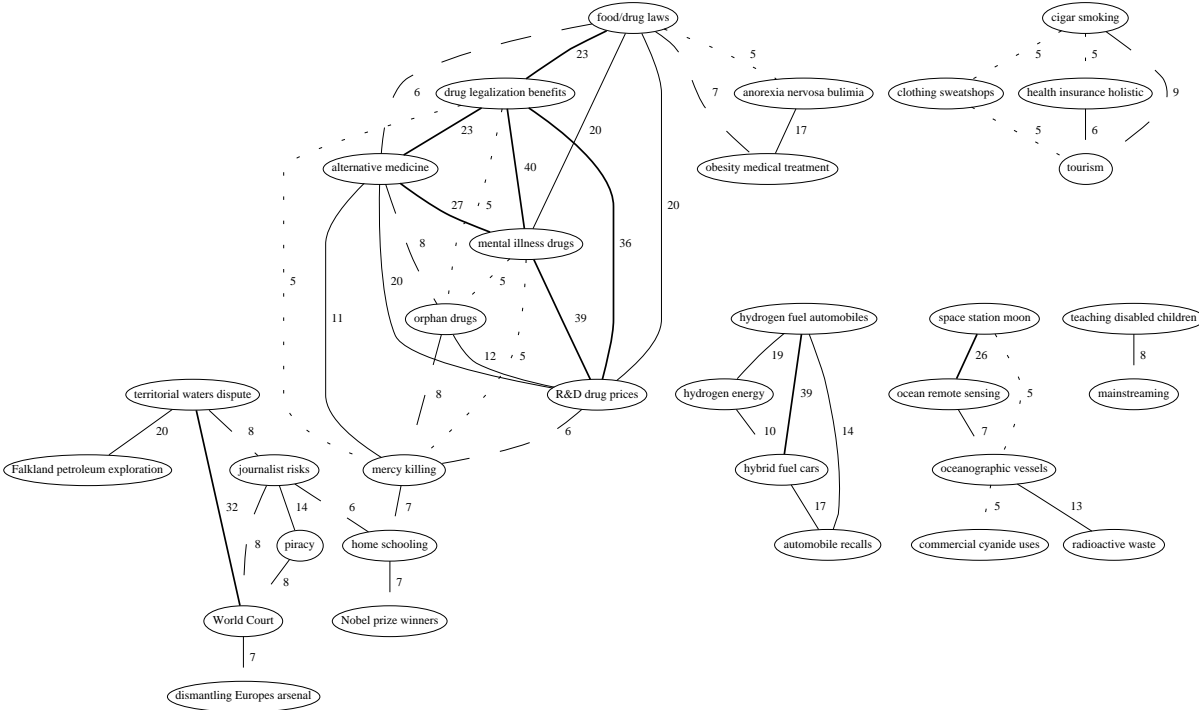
food/drug laws
cigar smoking
23
5
5
5
6
7
9
drug legalization benefits
anorexia nervosa bulimia
clothing sweatshops
health insurance holistic
23
20
17
5
6
alternative medicine
obesity medical treatment
tourism
40
27
5
20
8
mental illness drugs
36
5
5
20
orphan drugs
39
hydrogen fuel automobiles
space station moon
teaching disabled children
11
12
5
19
26
8
territorial waters dispute
R&D drug prices
hydrogen energy
39
ocean remote sensing
5
mainstreaming
8
20
8
6
10
7
14
Falkland petroleum exploration
journalist risks
mercy killing
hybrid fuel cars
oceanographic vessels
32
14
6
7
17
5
13
8
piracy
home schooling
automobile recalls
commercial cyanide uses
radioactive waste
8
7
World Court
Nobel prize winners
7
dismantling Europes arsenal